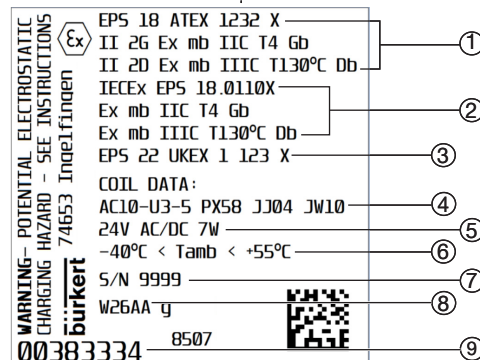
WARNING- POTENTIAL ELECTROSTATIC CHARGING HAZARD - SEE INSTRUCTIONS

74653 Ingelfingen

bürkert

Ex

EPS 18 ATEX 1232 X
II 2G Ex mb IIC T4 Gb
II 2D Ex mb IIIC T130°C Db

IECEx EPS 18.0110X
Ex mb IIC T4 Gb
Ex mb IIIC T130°C Db

EPS 22 UKEX 1 123 X

COIL DATA:
AC10-U3-5 PX58 JJ04 JW10
24V AC/DC 7W
-40°C < Tamb < +55°C

S/N 9999

W26AA g

8507

00383334

①
②
③
④
⑤
⑥
⑦
⑧
⑨